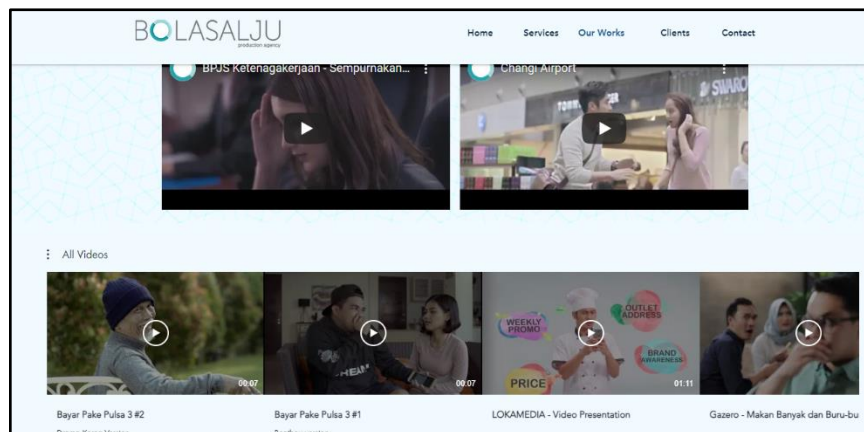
BOLASALJU
production agency

Home Services Our Works Clients Contact

BPJS Ketenagakerjaan - Sempurnakan...

Changi Airport

TOMMY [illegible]

SWARO

All Videos

00:07

00:07

WEEKLY PROMO

OUTLET ADDRESS

BRAND AWARENESS

PRICE

01:11

Bayar Pake Pulsa 3 #2

Bayar Pake Pulsa 3 #1

LOKAMEDIA - Video Presentation

Gazero - Makan Banyak dan Buru-bu

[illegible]

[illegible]